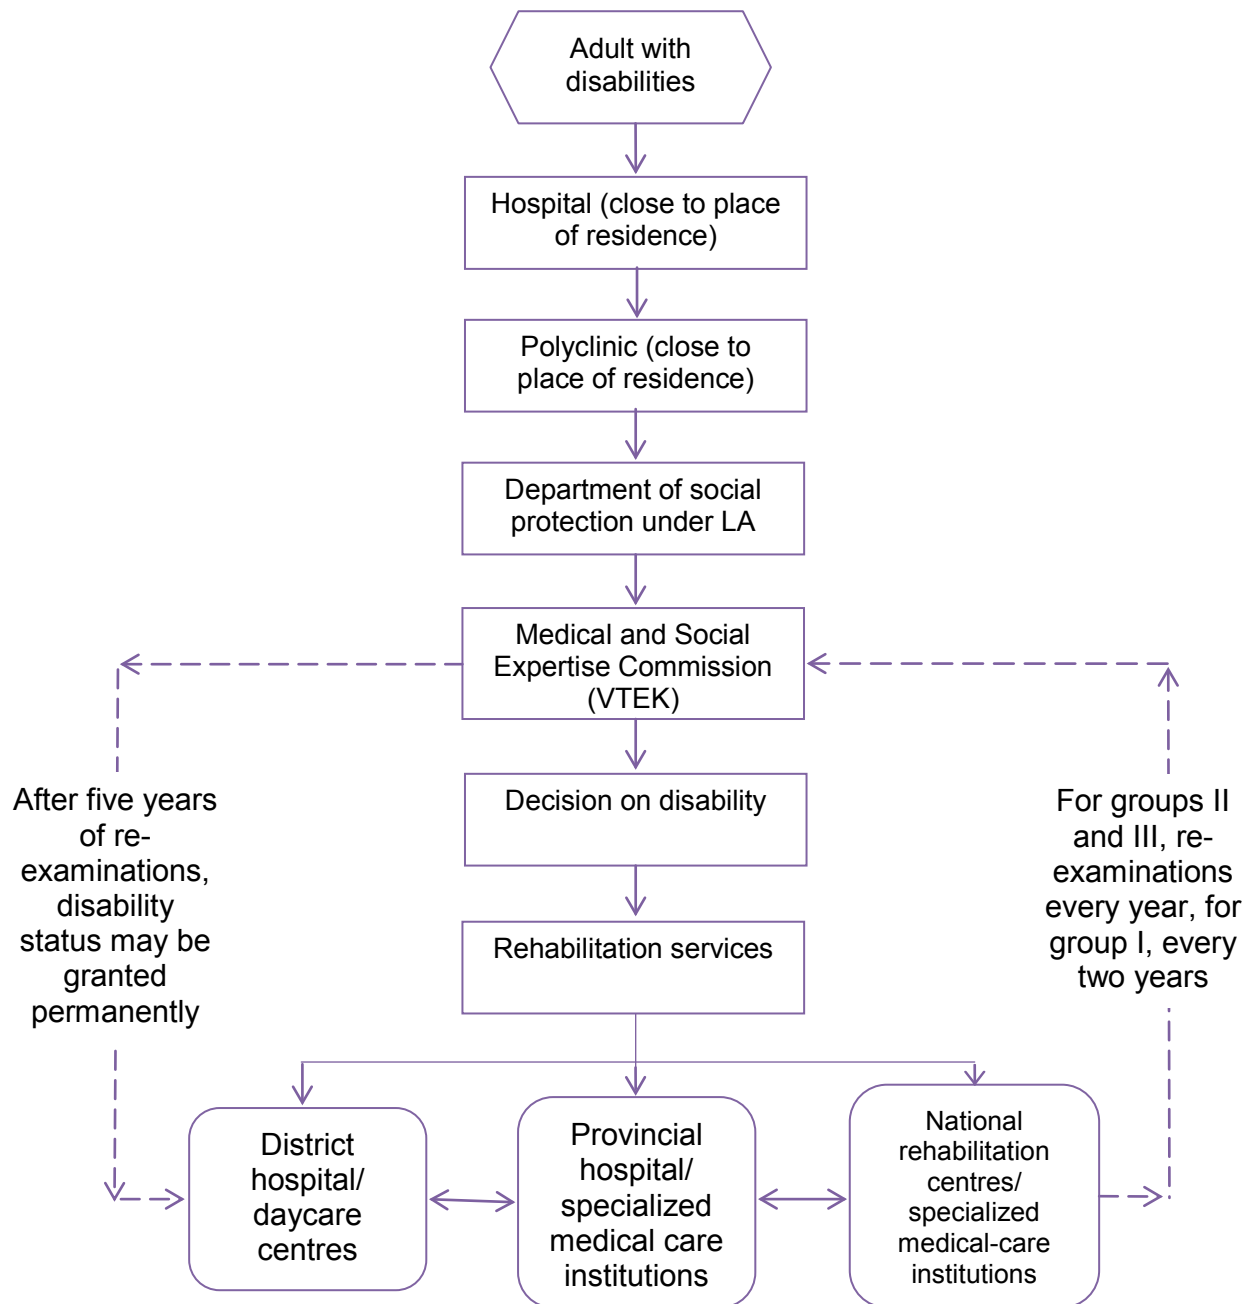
Adult with disabilities

Hospital (close to place of residence)

Polyclinic (close to place of residence)

Department of social protection under LA

Medical and Social Expertise Commission (VTEK)

Decision on disability

Rehabilitation services

After five years of re-examinations, disability status may be granted permanently

For groups II and III, re-examinations every year, for group I, every two years

District hospital/ daycare centres

Provincial hospital/ specialized medical care institutions

National rehabilitation centres/ specialized medical-care institutions